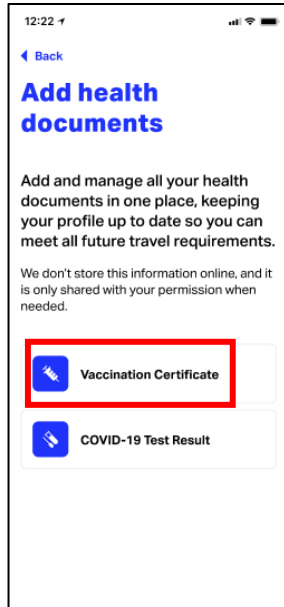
12:22

Back

Add health documents

Add and manage all your health documents in one place, keeping your profile up to date so you can meet all future travel requirements.

We don't store this information online, and it is only shared with your permission when needed.

Vaccination Certificate

COVID-19 Test Result